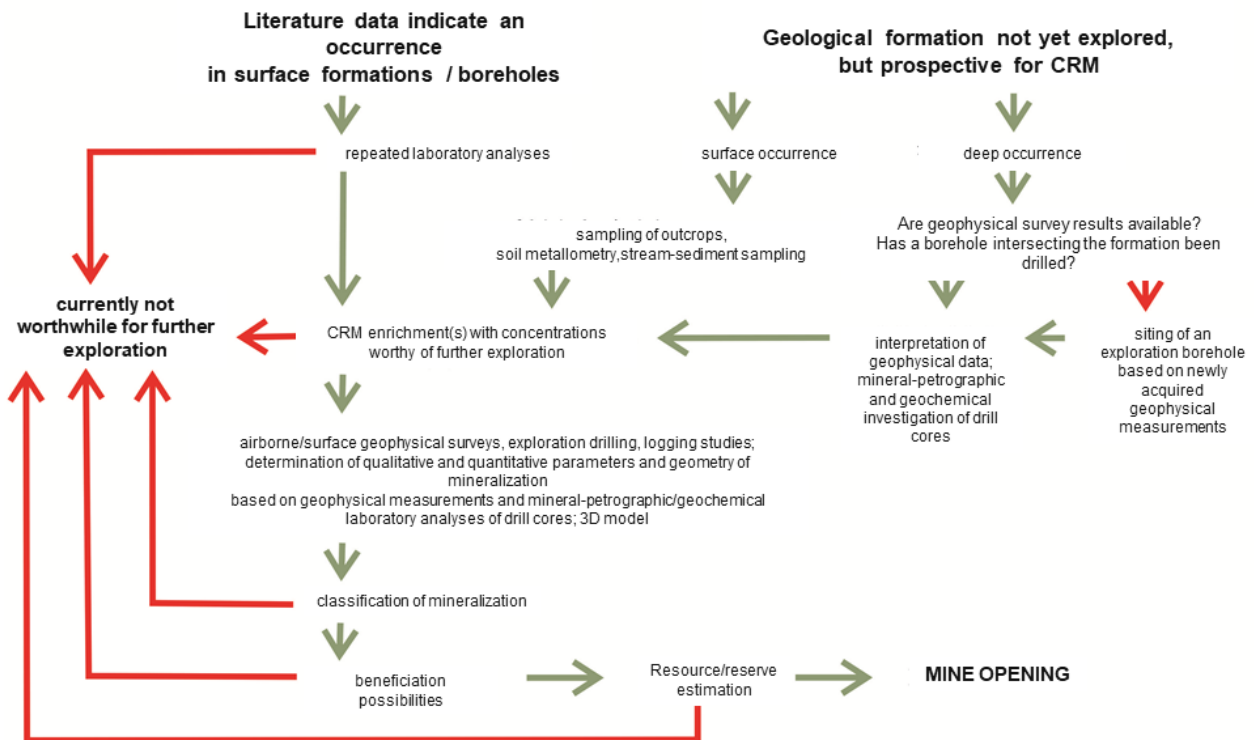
Literature data indicate an occurrence in surface formations / boreholes

Geological formation not yet explored, but prospective for CRM

repeated laboratory analyses

surface occurrence

deep occurrence

sampling of outcrops, soil metallometry,stream-sediment sampling

Are geophysical survey results available? Has a borehole intersecting the formation been drilled?

currently not worthwhile for further exploration

CRM enrichment(s) with concentrations worthy of further exploration

interpretation of geophysical data; mineral-petrographic and geochemical investigation of drill cores

siting of an exploration borehole based on newly acquired geophysical measurements

airborne/surface geophysical surveys, exploration drilling, logging studies; determination of qualitative and quantitative parameters and geometry of mineralization based on geophysical measurements and mineral-petrographic/geochemical laboratory analyses of drill cores; 3D model

classification of mineralization

beneficiation possibilities

Resource/reserve estimation

MINE OPENING